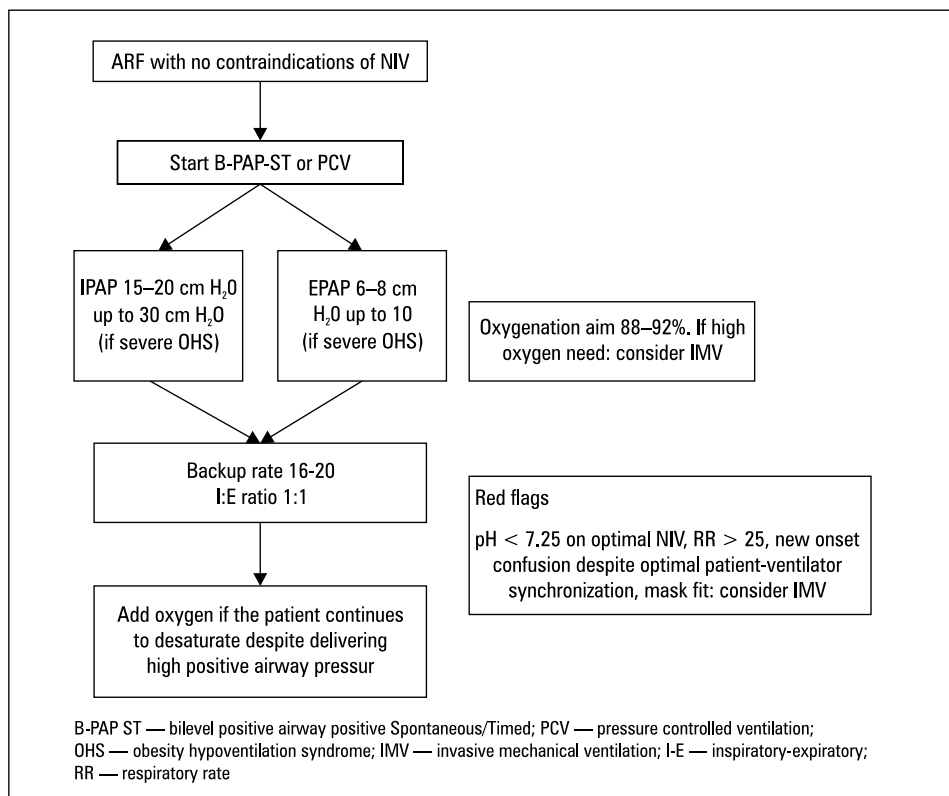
ARF with no contraindications of NIV

Start B-PAP-ST or PCV

IPAP 15–20 cm $H_2O$ up to 30 cm $H_2O$ (if severe OHS)

EPAP 6–8 cm $H_2O$ up to 10 (if severe OHS)

Oxygenation aim 88–92%. If high oxygen need: consider IMV

Backup rate 16-20
I:E ratio 1:1

Red flags

pH < 7.25 on optimal NIV, RR > 25, new onset confusion despite optimal patient-ventilator synchronization, mask fit: consider IMV

Add oxygen if the patient continues to desaturate despite delivering high positive airway pressur

B-PAP ST — bilevel positive airway positive Spontaneous/Timed; PCV — pressure controlled ventilation; OHS — obesity hypoventilation syndrome; IMV — invasive mechanical ventilation; I-E — inspiratory-expiratory; RR — respiratory rate